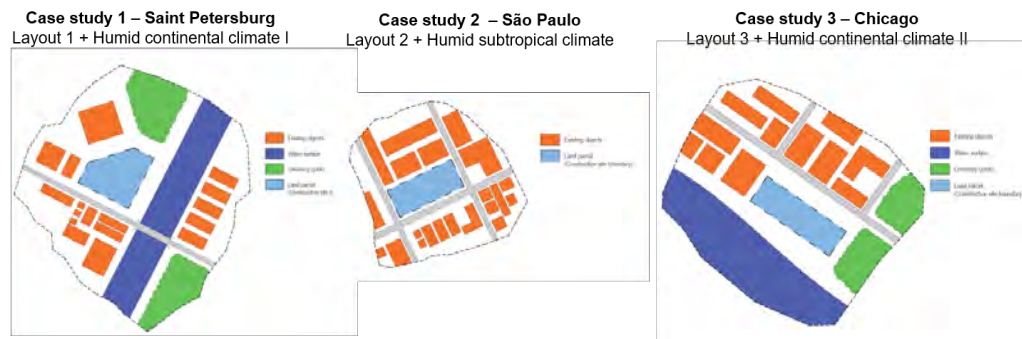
Case study 1 – Saint Petersburg
Layout 1 + Humid continental climate I

Existing objects
Water surface
Greenery (park)
Land parcel (Construction site)

Case study 2 – São Paulo
Layout 2 + Humid subtropical climate

Existing objects
Land parcel (Construction site)

Case study 3 – Chicago
Layout 3 + Humid continental climate II

Existing objects
Water surface
Greenery (park)
Land parcel (Construction site)